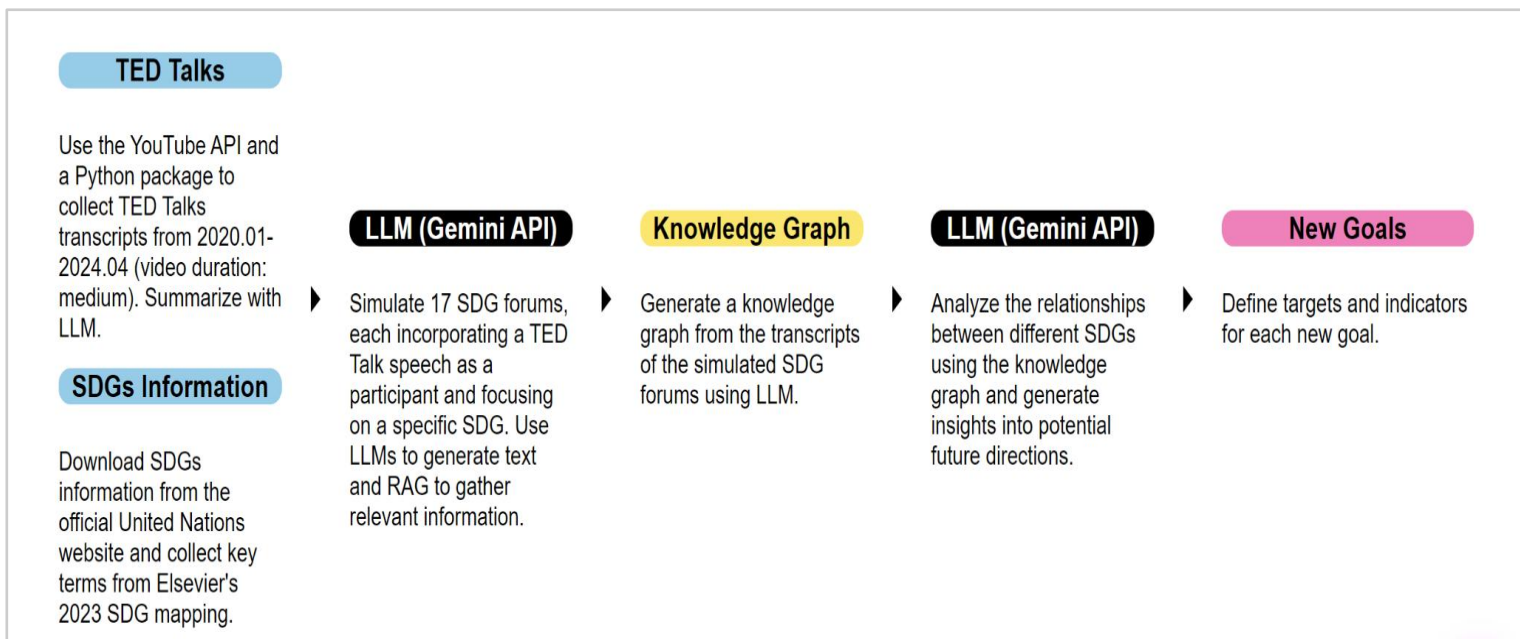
TED Talks

Use the YouTube API and a Python package to collect TED Talks transcripts from 2020.01-2024.04 (video duration: medium). Summarize with LLM.

SDGs Information

Download SDGs information from the official United Nations website and collect key terms from Elsevier's 2023 SDG mapping.

LLM (Gemini API)

Simulate 17 SDG forums, each incorporating a TED Talk speech as a participant and focusing on a specific SDG. Use LLMs to generate text and RAG to gather relevant information.

Knowledge Graph

Generate a knowledge graph from the transcripts of the simulated SDG forums using LLM.

LLM (Gemini API)

Analyze the relationships between different SDGs using the knowledge graph and generate insights into potential future directions.

New Goals

Define targets and indicators for each new goal.